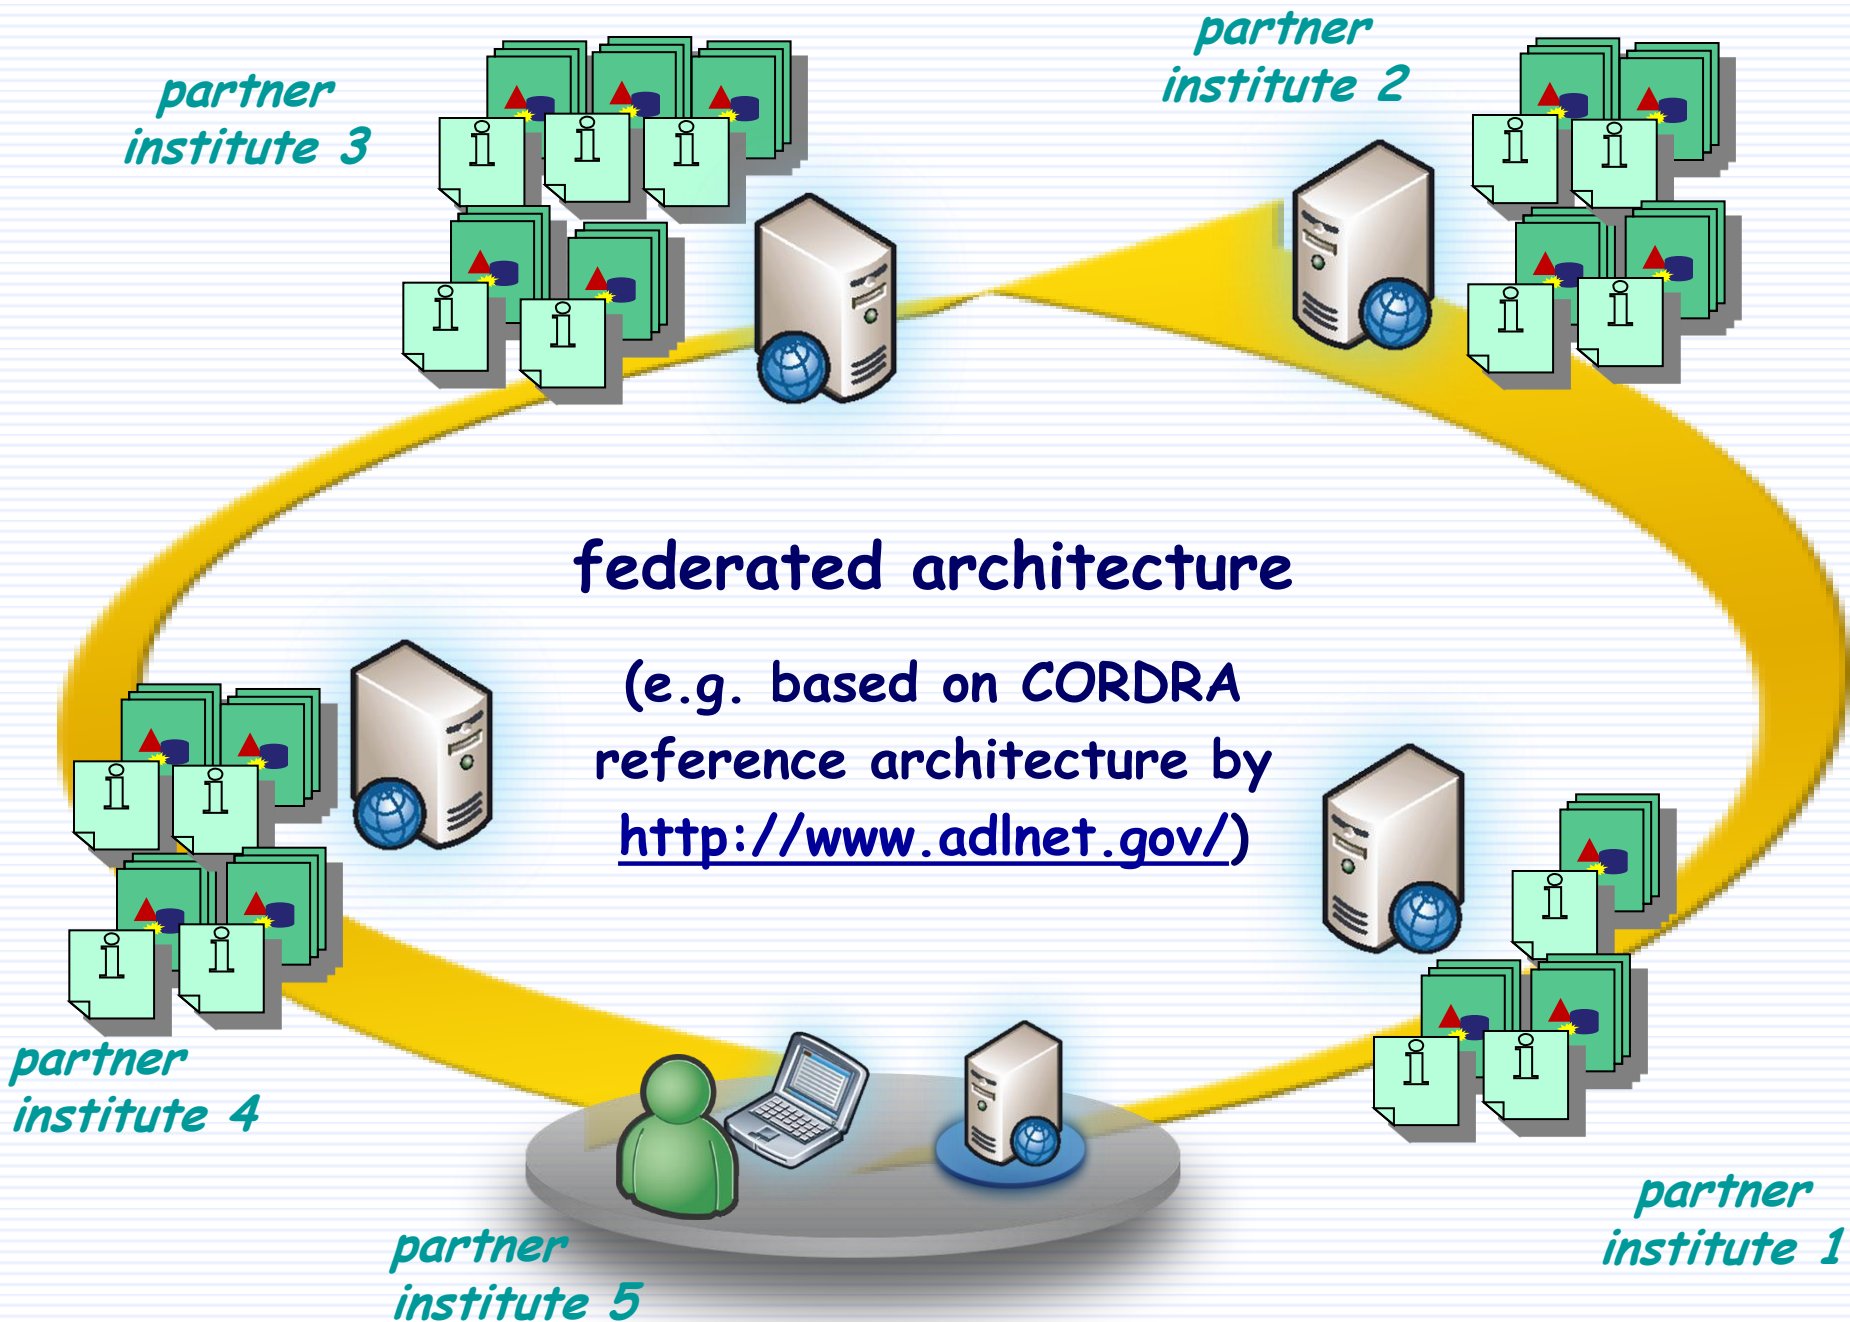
partner institute 3

partner institute 2

federated architecture

(e.g. based on CORDRA reference architecture by http://www.adlnet.gov/)

partner institute 4

partner institute 5

partner institute 1